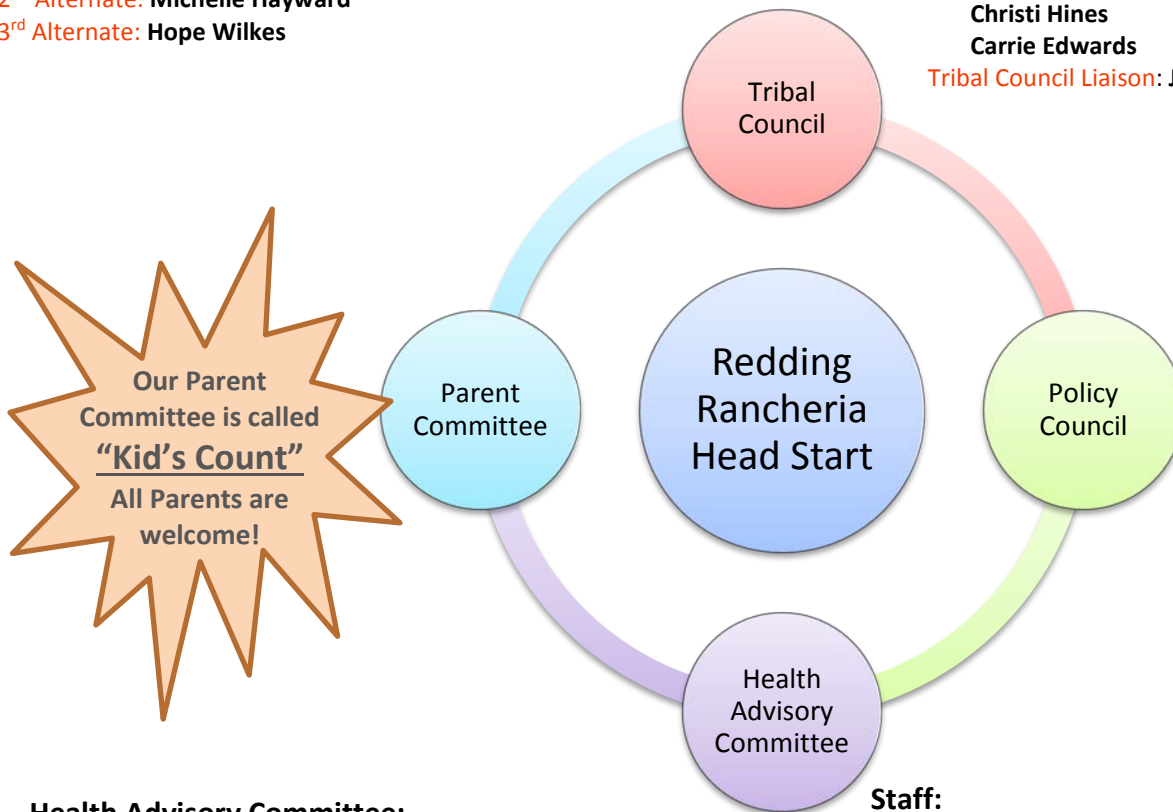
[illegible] Alternate: Michelle Hayward
3rd Alternate: Hope Wilkes

Christi Hines
Carrie Edwards
Tribal Council Liaison: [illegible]

Tribal Council

Parent Committee

Redding Rancheria Head Start

Policy Council

Health Advisory Committee

Our Parent Committee is called "Kid's Count" All Parents are welcome!

Health Advisory Committee:

Staff: